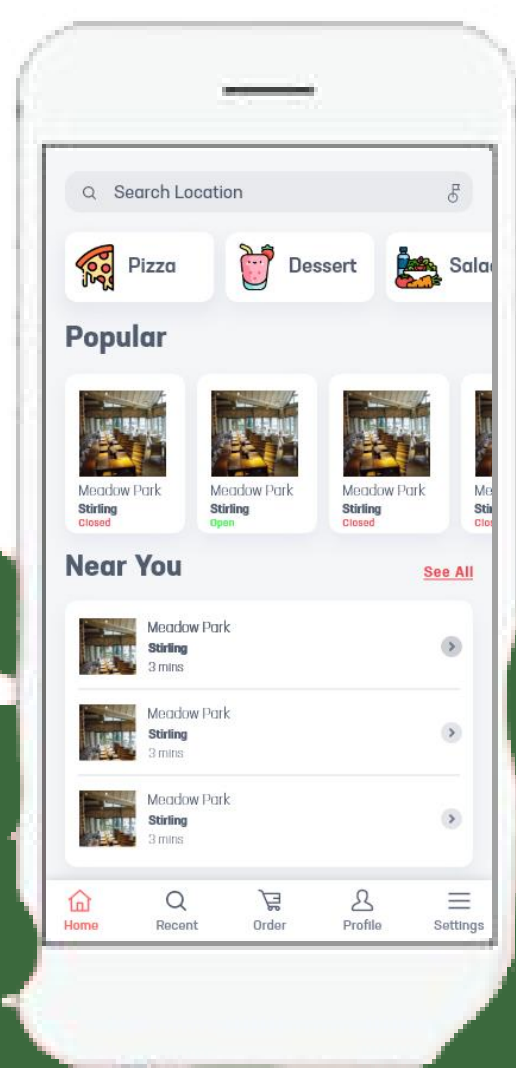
Search Location

Pizza

Dessert

Sala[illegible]

Popular

Meadow Park
Stirling
Closed

Meadow Park
Stirling
Open

Meadow Park
Stirling
Closed

Me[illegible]
Sti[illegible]
Clo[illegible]

Near You

See All

Meadow Park
Stirling
3 mins

Meadow Park
Stirling
3 mins

Meadow Park
Stirling
3 mins

Home
Recent
Order
Profile
Settings